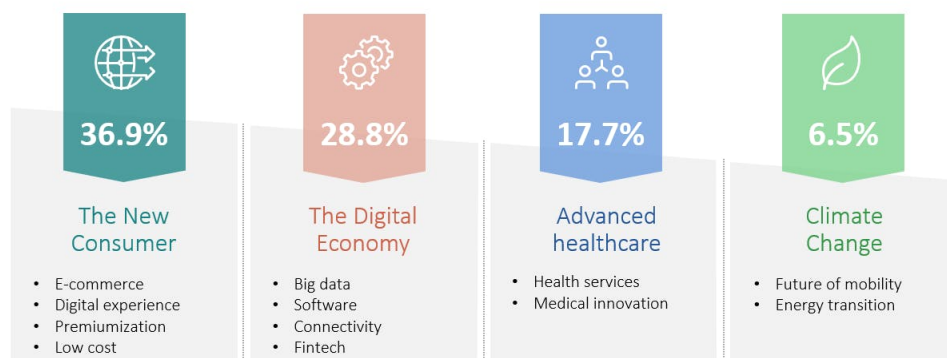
36.9%

The New Consumer

- E-commerce
- Digital experience
- Premiumization
- Low cost

28.8%

The Digital Economy

- Big data
- Software
- Connectivity
- Fintech

17.7%

Advanced healthcare

- Health services
- Medical innovation

6.5%

Climate Change

- Future of mobility
- Energy transition